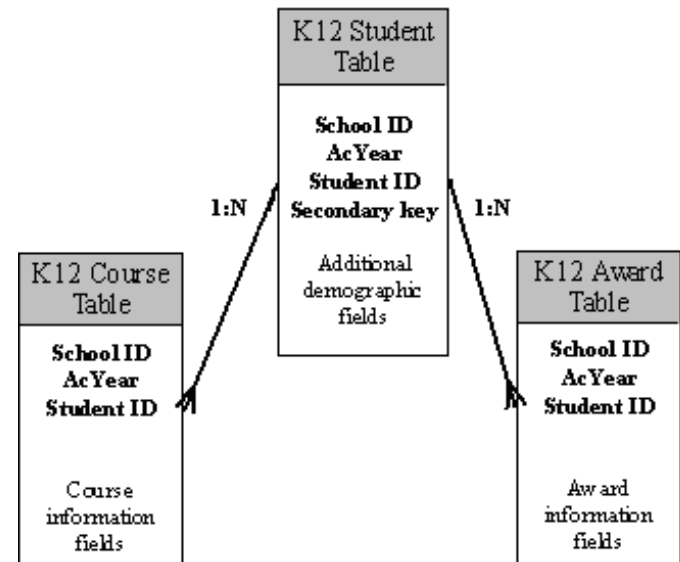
K12 Student Table

School ID
AcYear
Student ID
Secondary key

Additional demographic fields

1:N

1:N

K12 Course Table

School ID
AcYear
Student ID

Course information fields

K12 Award Table

School ID
AcYear
Student ID

Award information fields